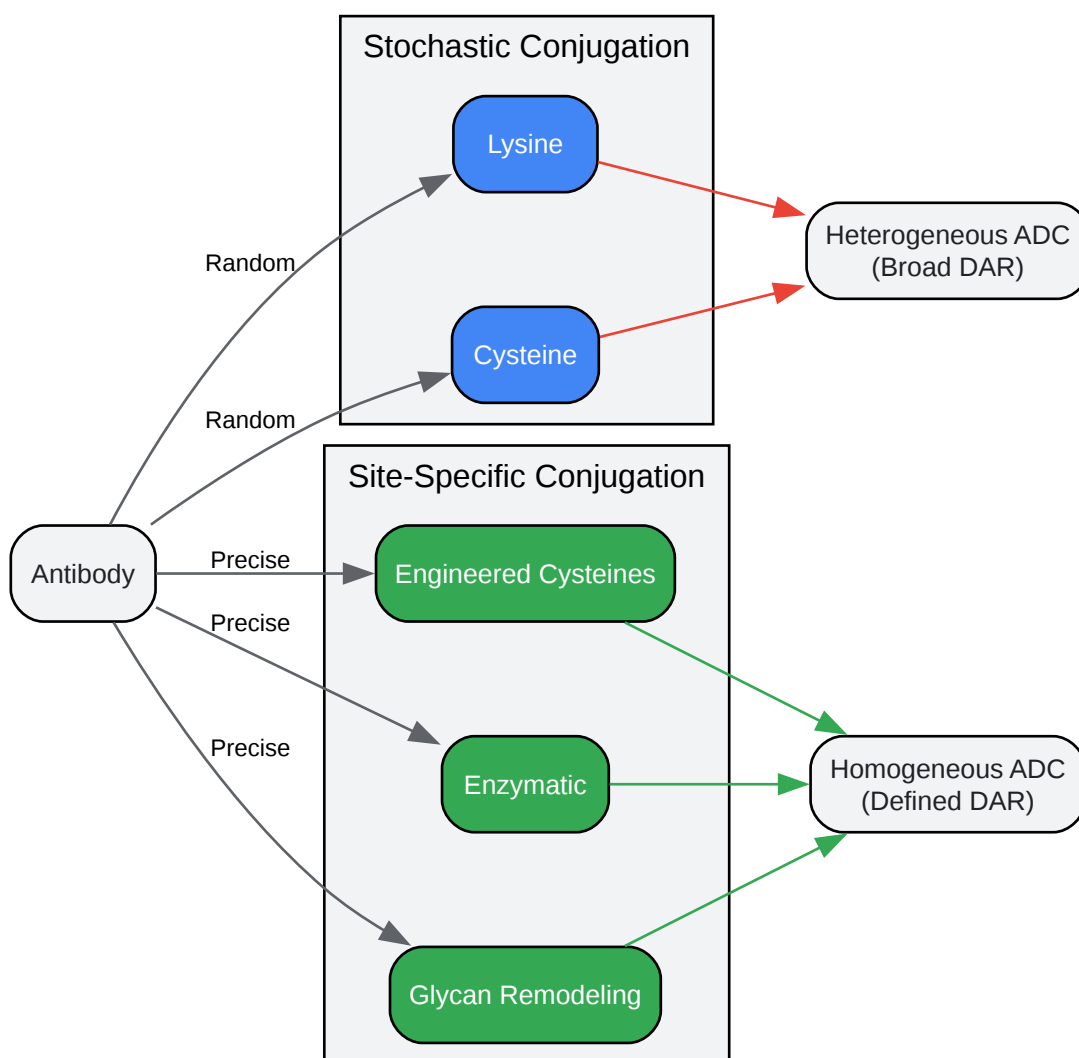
Stochastic Conjugation

Lysine

Cysteine

Heterogeneous ADC (Broad DAR)

Random

Random

Site-Specific Conjugation

Antibody

Precise

Precise

Precise

Engineered Cysteines

Enzymatic

Glycan Remodeling

Homogeneous ADC (Defined DAR)